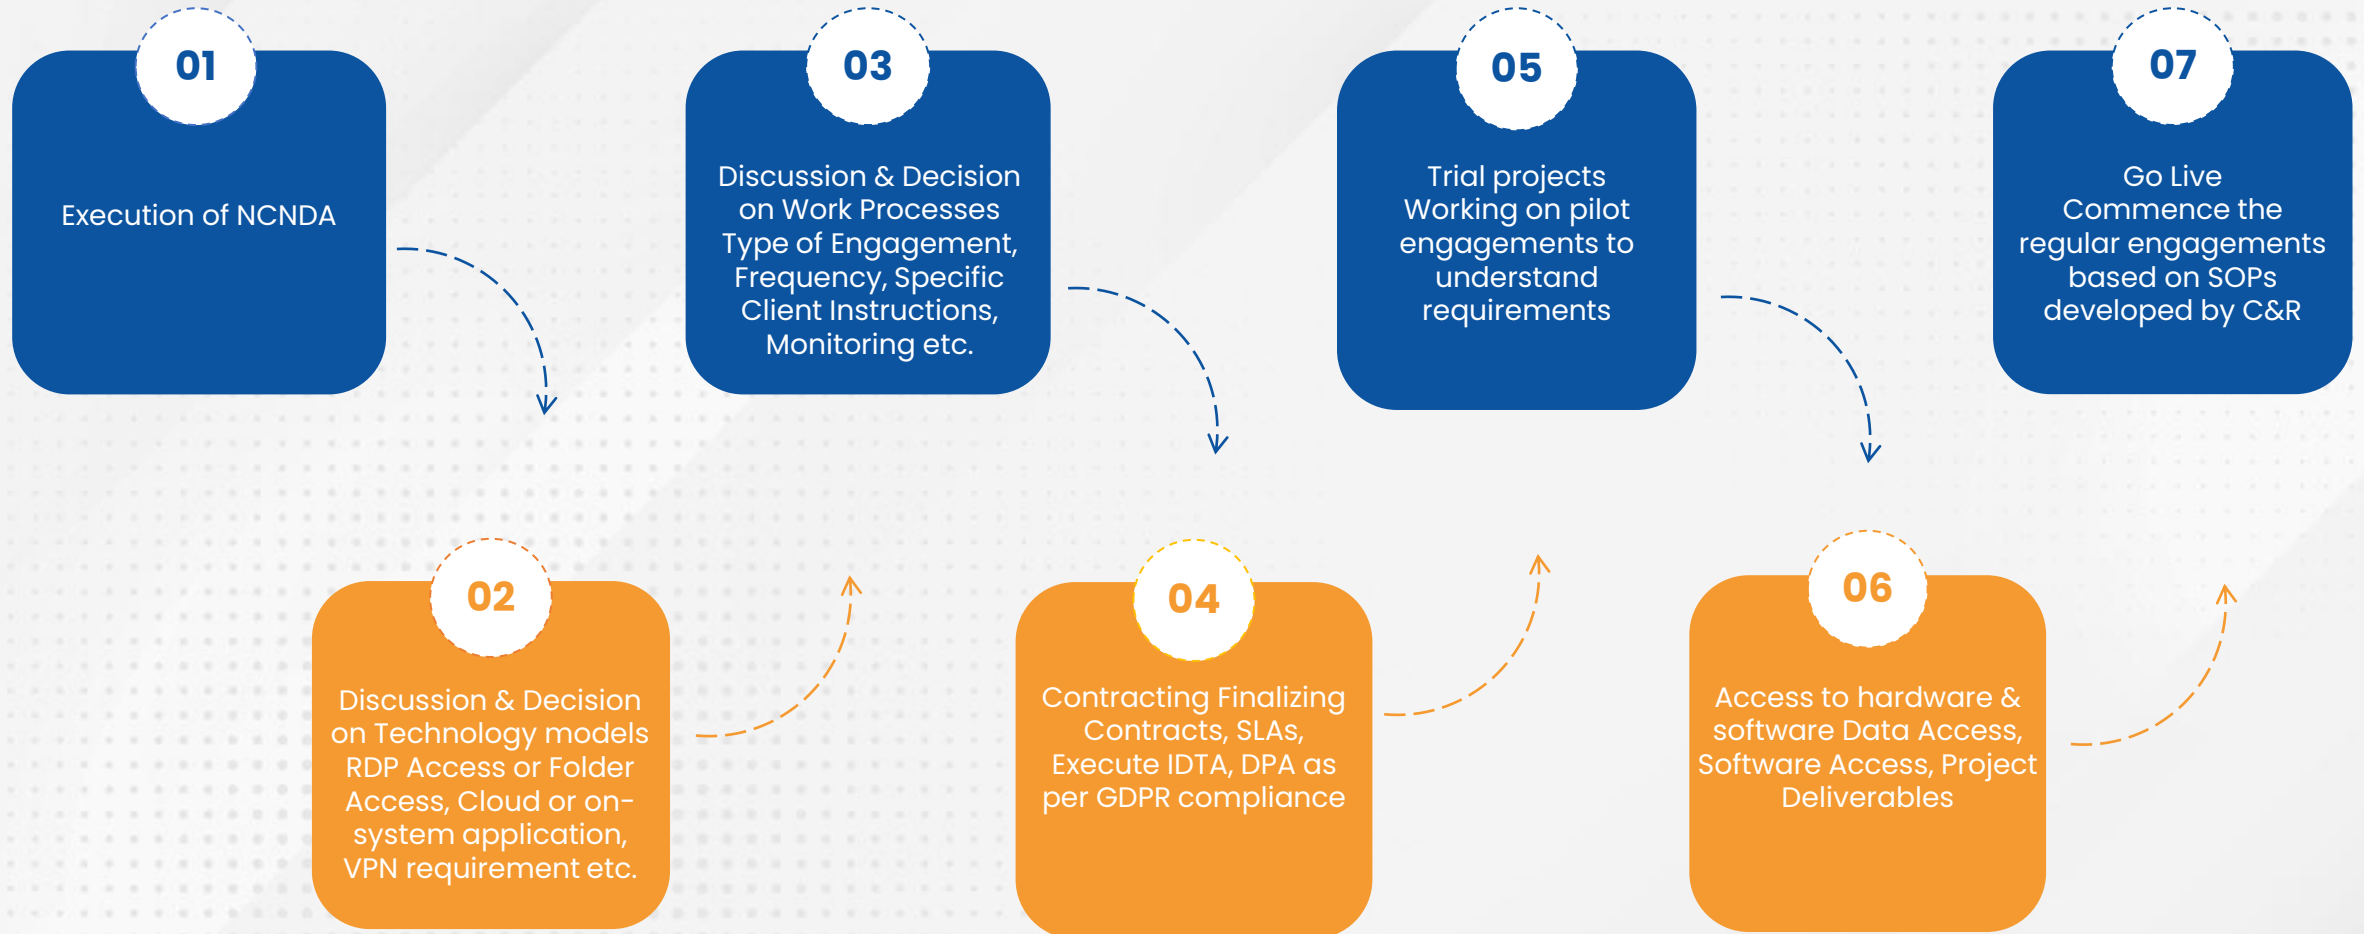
01

Execution of NCNDA

02

Discussion & Decision on Technology models RDP Access or Folder Access, Cloud or on-system application, VPN requirement etc.

03

Discussion & Decision on Work Processes Type of Engagement, Frequency, Specific Client Instructions, Monitoring etc.

04

Contracting Finalizing Contracts, SLAs, Execute IDTA, DPA as per GDPR compliance

05

Trial projects Working on pilot engagements to understand requirements

06

Access to hardware & software Data Access, Software Access, Project Deliverables

07

Go Live Commence the regular engagements based on SOPs developed by C&R